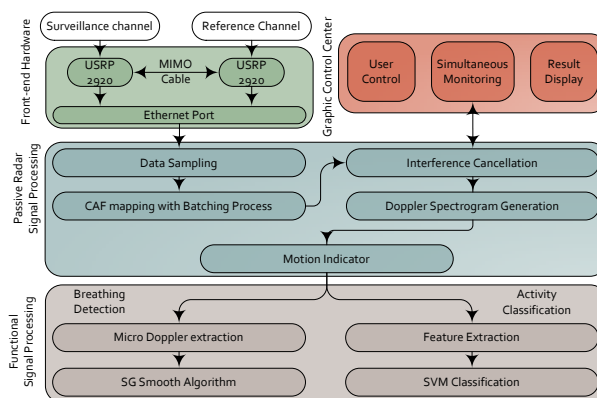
Surveillance channel

Reference Channel

Front-end Hardware

USRP 2920

MIMO Cable

USRP 2920

Ethernet Port

Graphic Control Center

User Control

Simultaneous Monitoring

Result Display

Passive Radar Signal Processing

Data Sampling

Interference Cancellation

CAF mapping with Batching Process

Doppler Spectrogram Generation

Motion Indicator

Functional Signal Processing

Breathing Detection

Activity Classification

Micro Doppler extraction

Feature Extraction

SG Smooth Algorithm

SVM Classification